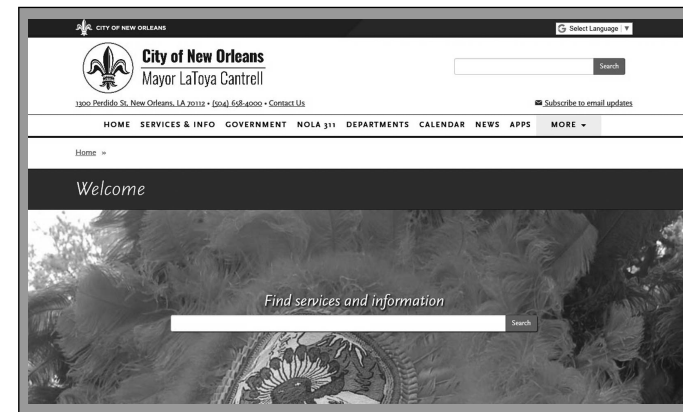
CITY OF NEW ORLEANS

Select Language

City of New Orleans
Mayor LaToya Cantrell

Search

1300 Perdido St, New Orleans, LA 70112 • (504) 658-4000 • Contact Us

Subscribe to email updates

HOME SERVICES & INFO GOVERNMENT NOLA 311 DEPARTMENTS CALENDAR NEWS APPS MORE

Home »

Welcome

Find services and information

Search